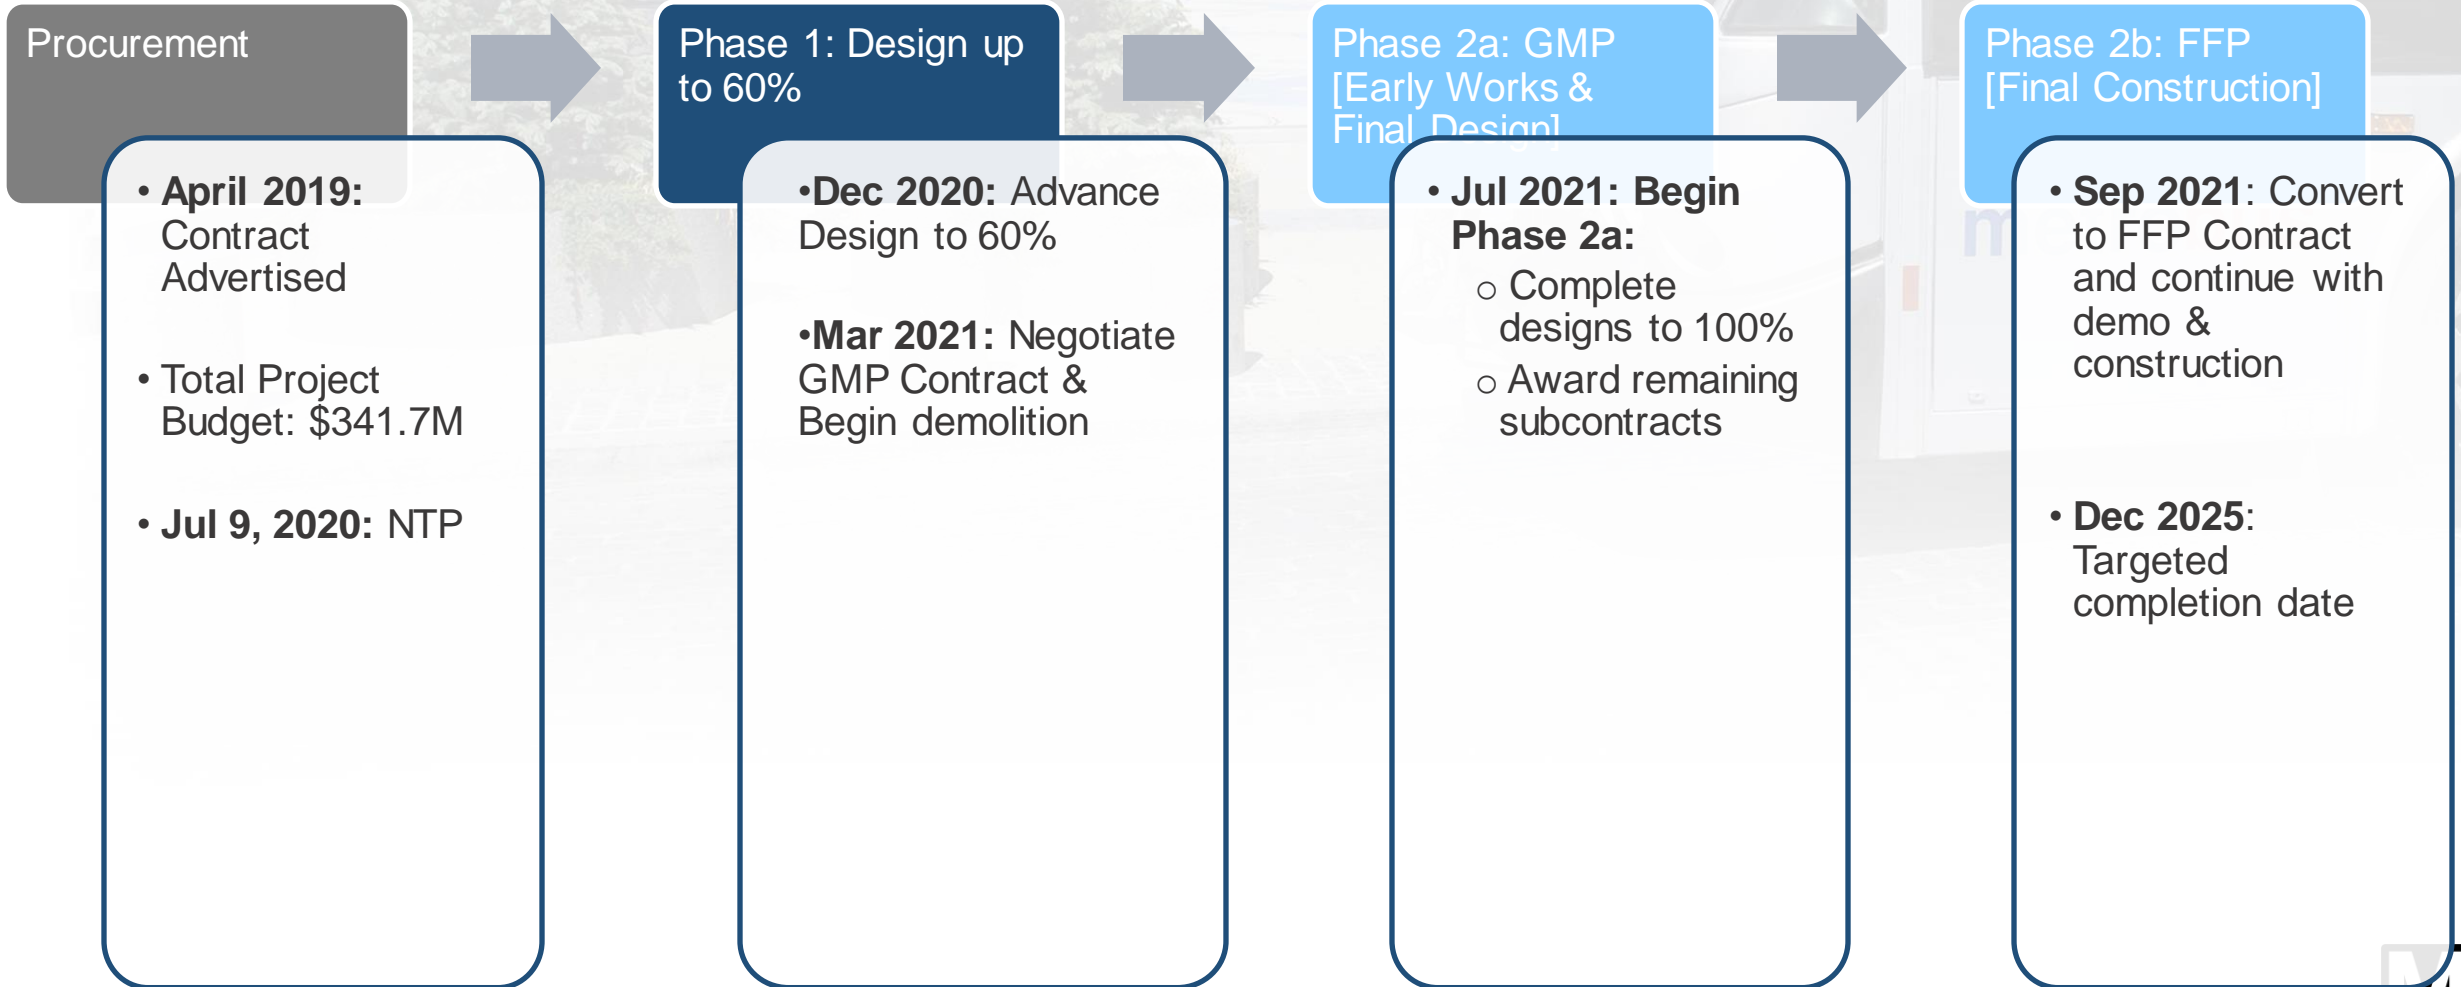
Procurement

• **April 2019:** Contract Advertised

• Total Project Budget: $341.7M

• **Jul 9, 2020:** NTP

Phase 1: Design up to 60%

•**Dec 2020:** Advance Design to 60%

•**Mar 2021:** Negotiate GMP Contract & Begin demolition

Phase 2a: GMP [Early Works & Final Design]

• **Jul 2021: Begin Phase 2a:**
  ○ Complete designs to 100%
  ○ Award remaining subcontracts

Phase 2b: FFP [Final Construction]

• **Sep 2021**: Convert to FFP Contract and continue with demo & construction

• **Dec 2025**: Targeted completion date